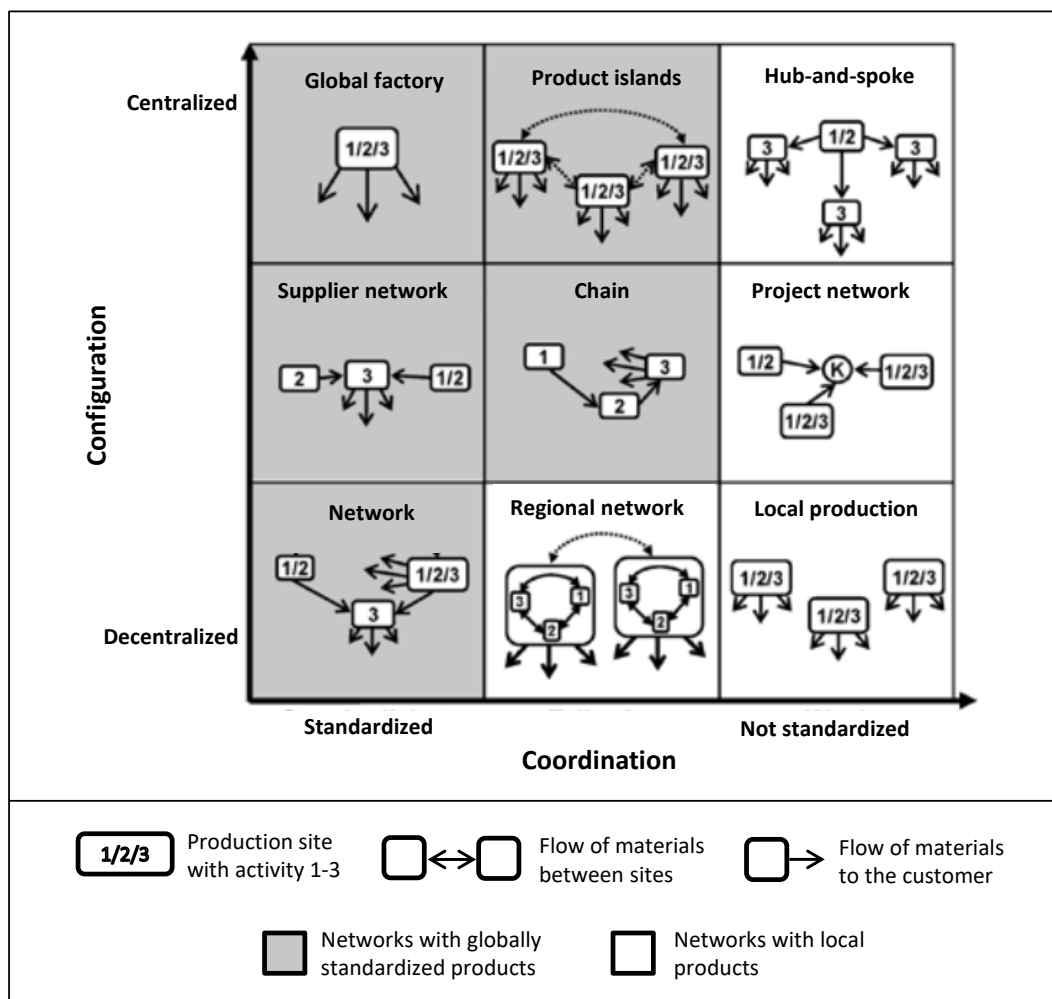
Centralized

Global factory

1/2/3

Product islands

1/2/3

1/2/3

1/2/3

Hub-and-spoke

1/2

3

3

3

Configuration

Supplier network

2

3

1/2

Chain

1

3

2

Project network

1/2

K

1/2/3

1/2/3

Network

1/2

1/2/3

3

Regional network

3

1

2

3

1

2

Local production

1/2/3

1/2/3

1/2/3

Decentralized

Standardized

Not standardized

Coordination

1/2/3 Production site with activity 1-3

Flow of materials between sites

Flow of materials to the customer

Networks with globally standardized products

Networks with local products